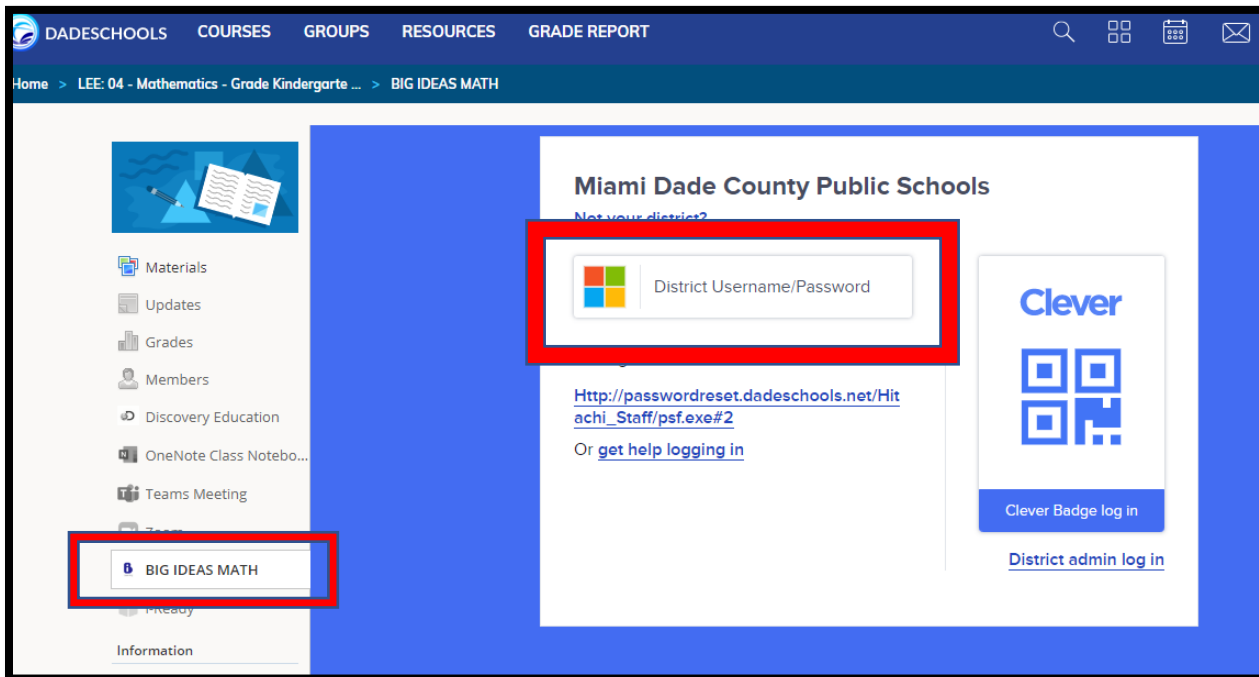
DADESCHOOLS COURSES GROUPS RESOURCES GRADE REPORT

Home > LEE: 04 - Mathematics - Grade Kindergarte ... > BIG IDEAS MATH

Materials
Updates
Grades
Members
Discovery Education
OneNote Class Notebo...
Teams Meeting
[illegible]
BIG IDEAS MATH
i-Ready
Information

Miami Dade County Public Schools
Not your district?

District Username/Password

Http://passwordreset.dadeschools.net/Hitachi_Staff/psf.exe#2
Or get help logging in

Clever
Clever Badge log in
District admin log in